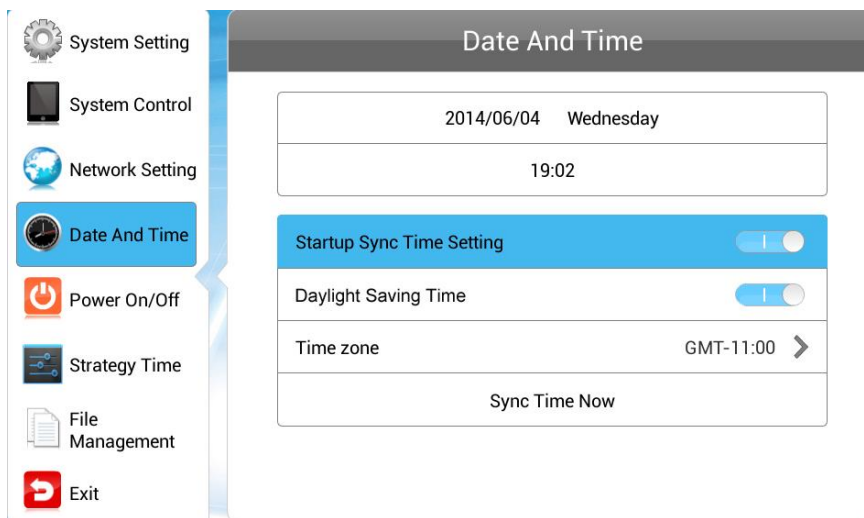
System Setting
System Control
Network Setting
Date And Time
Power On/Off
Strategy Time
File Management
Exit

Date And Time

2014/06/04 Wednesday
19:02

Startup Sync Time Setting
Daylight Saving Time
Time zone GMT-11:00
Sync Time Now